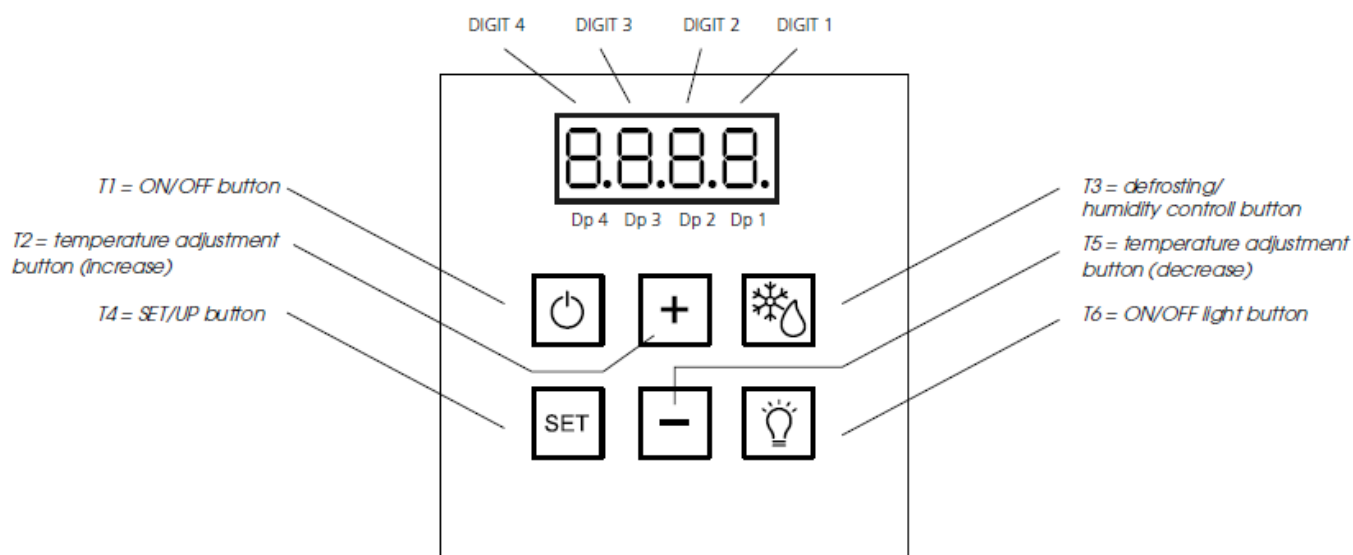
DIGIT 4 DIGIT 3 DIGIT 2 DIGIT 1

8.8.8.8.

Dp 4 Dp 3 Dp 2 Dp 1

T1 = ON/OFF button

T2 = temperature adjustment button (increase)

T4 = SET/UP button

T3 = defrosting/ humidity controll button

T5 = temperature adjustment button (decrease)

T6 = ON/OFF light button

+

SET

−